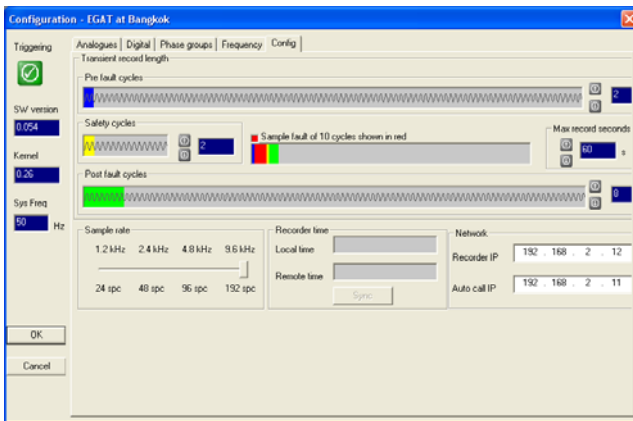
Configuration - EGAT at Bangkok

Triggering

SW version
0.054

Kernel
0.26

Sys Freq
50 Hz

OK

Cancel

Analogues | Digital | Phase groups | Frequency | Config

Transient record length

Pre fault cycles
2

Safety cycles
2

Sample fault of 10 cycles shown in red

Max record seconds
60 s

Post fault cycles
0

Sample rate
1.2 kHz 2.4 kHz 4.8 kHz 9.6 kHz
24 spc 48 spc 96 spc 192 spc

Recorder time
Local time
Remote time
Sync

Network
Recorder IP 192 . 168 . 2 . 12
Auto call IP 192 . 168 . 2 . 11